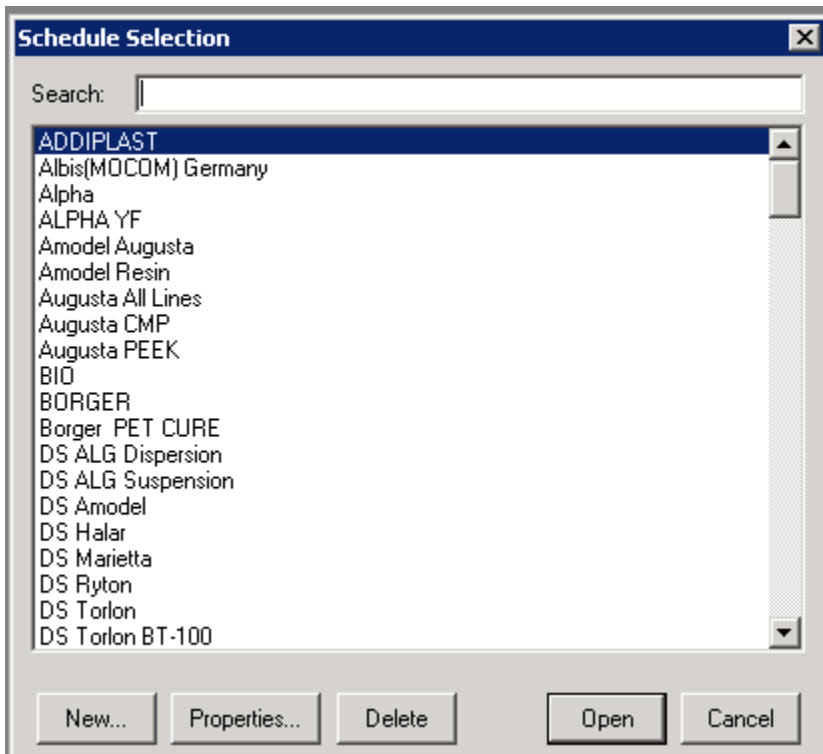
Schedule Selection

Search:

ADDIPLAST
Albis(MOCOM) Germany
Alpha
ALPHA YF
Amodel Augusta
Amodel Resin
Augusta All Lines
Augusta CMP
Augusta PEEK
BIO
BORGER
Borger PET CURE
DS ALG Dispersion
DS ALG Suspension
DS Amodel
DS Halar
DS Marietta
DS Ryton
DS Torlon
DS Torlon BT-100

New... Properties... Delete Open Cancel